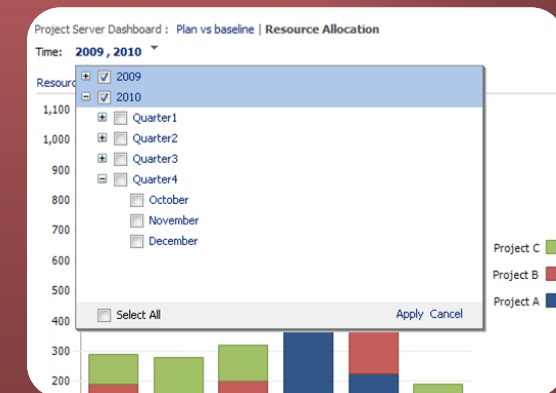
Project Server Dashboard : Plan vs baseline | Resource Allocation

Time: 2009 , 2010

Resourc

1,100
1,000
900
800
700
600
500
400
300
200

2009
2010
Quarter1
Quarter2
Quarter3
Quarter4
October
November
December

Select All

Apply Cancel

Project C
Project B
Project A